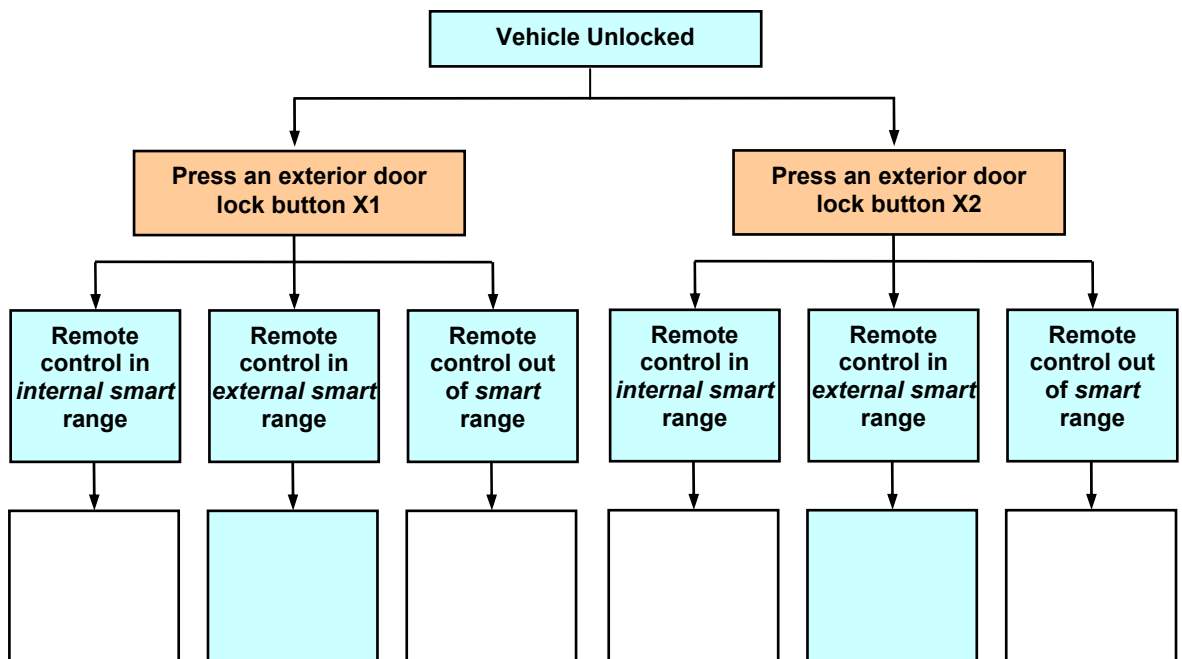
Vehicle Unlocked

Press an exterior door lock button X1

Press an exterior door lock button X2

Remote control in *internal smart* range

Remote control in *external smart* range

Remote control out of *smart* range

Remote control in *internal smart* range

Remote control in *external smart* range

Remote control out of *smart* range